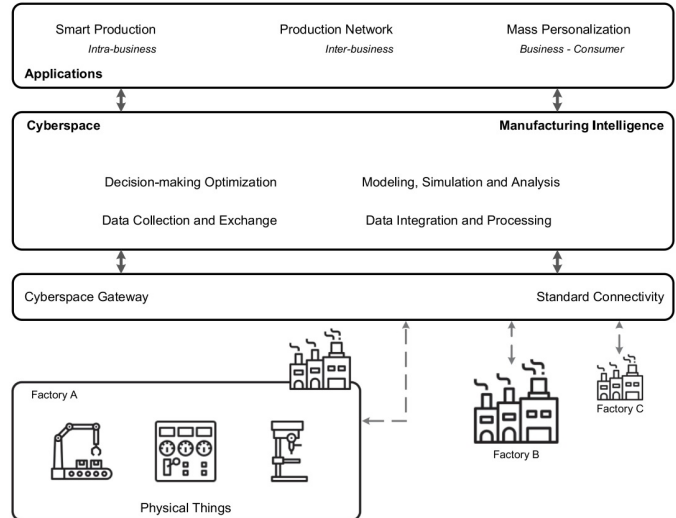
Smart Production
Intra-business

Production Network
Inter-business

Mass Personalization
Business - Consumer

Applications

Cyberspace

Manufacturing Intelligence

Decision-making Optimization

Modeling, Simulation and Analysis

Data Collection and Exchange

Data Integration and Processing

Cyberspace Gateway

Standard Connectivity

Factory A

Physical Things

Factory B

Factory C